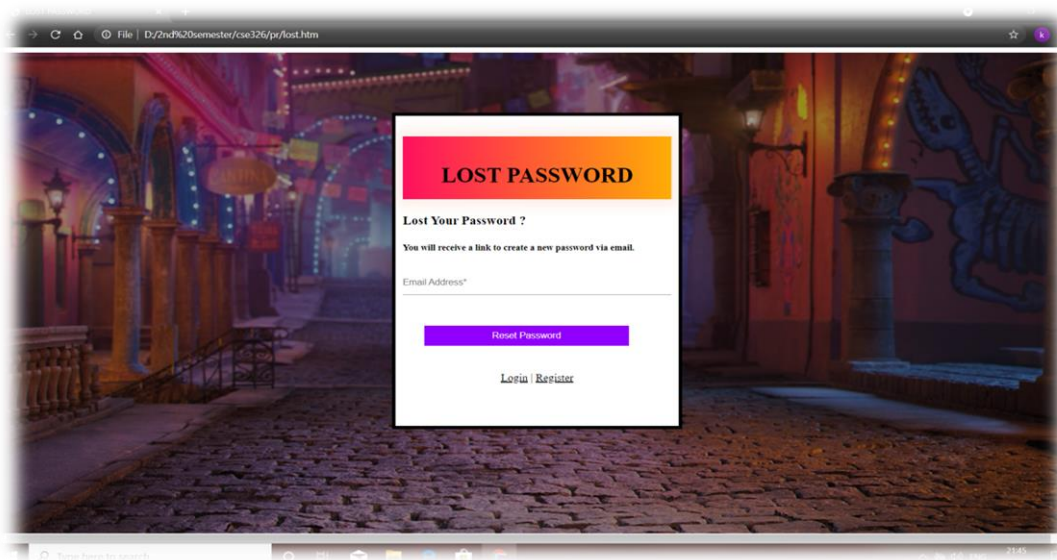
File | D:/2nd%20semester/cse326/pr/lost.htm

LOST PASSWORD

Lost Your Password ?

You will receive a link to create a new password via email.

Email Address*

Reset Password

Login | Register

Type here to search

21:45